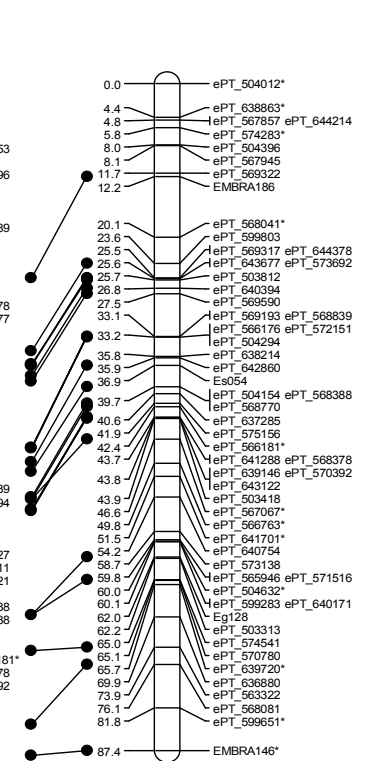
0.0 ePT_504012*
4.4 ePT_638863*
4.8 ePT_567857 ePT_644214
5.8 ePT_574283*
8.0 ePT_504396
8.1 ePT_567945
11.7 ePT_569322
12.2 EMBRA186
20.1 ePT_568041*
23.6 ePT_599803
25.5 ePT_569317 ePT_644378
25.6 ePT_643677 ePT_573692
25.7 ePT_503812
26.8 ePT_640394
27.5 ePT_569590
33.1 ePT_569193 ePT_568839
ePT_566176 ePT_572151
33.2 ePT_504294
35.8 ePT_638214
35.9 ePT_642860
36.9 Es054
ePT_504154 ePT_568388
39.7 ePT_568770
40.6 ePT_637285
41.9 ePT_575156
42.4 ePT_566181*
43.7 ePT_641288 ePT_568378
ePT_639146 ePT_570392
43.8 ePT_643122
43.9 ePT_503418
46.6 ePT_567067*
49.8 ePT_566763*
51.5 ePT_641701*
54.2 ePT_640754
58.7 ePT_573138
59.8 ePT_565946 ePT_571516
60.0 ePT_504632*
60.1 ePT_599283 ePT_640171
62.0 Eg128
62.2 ePT_503313
65.0 ePT_574541
65.1 ePT_570780
65.7 ePT_639720*
69.9 ePT_636880
73.9 ePT_563322
76.1 ePT_568081
81.8 ePT_599651*
87.4 EMBRA146*